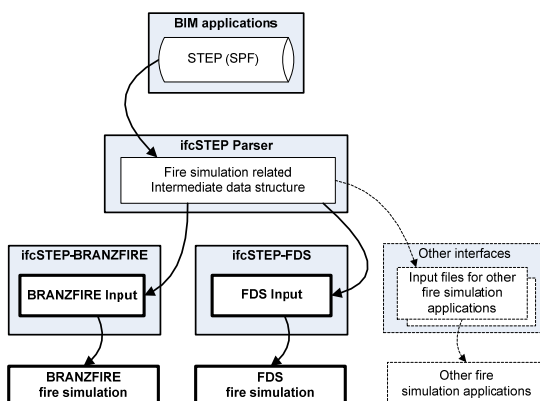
BIM applications

STEP (SPF)

ifcSTEP Parser

Fire simulation related Intermediate data structure

ifcSTEP-BRANZFIRE

BRANZFIRE Input

ifcSTEP-FDS

FDS Input

Other interfaces

Input files for other fire simulation applications

BRANZFIRE fire simulation

FDS fire simulation

Other fire simulation applications